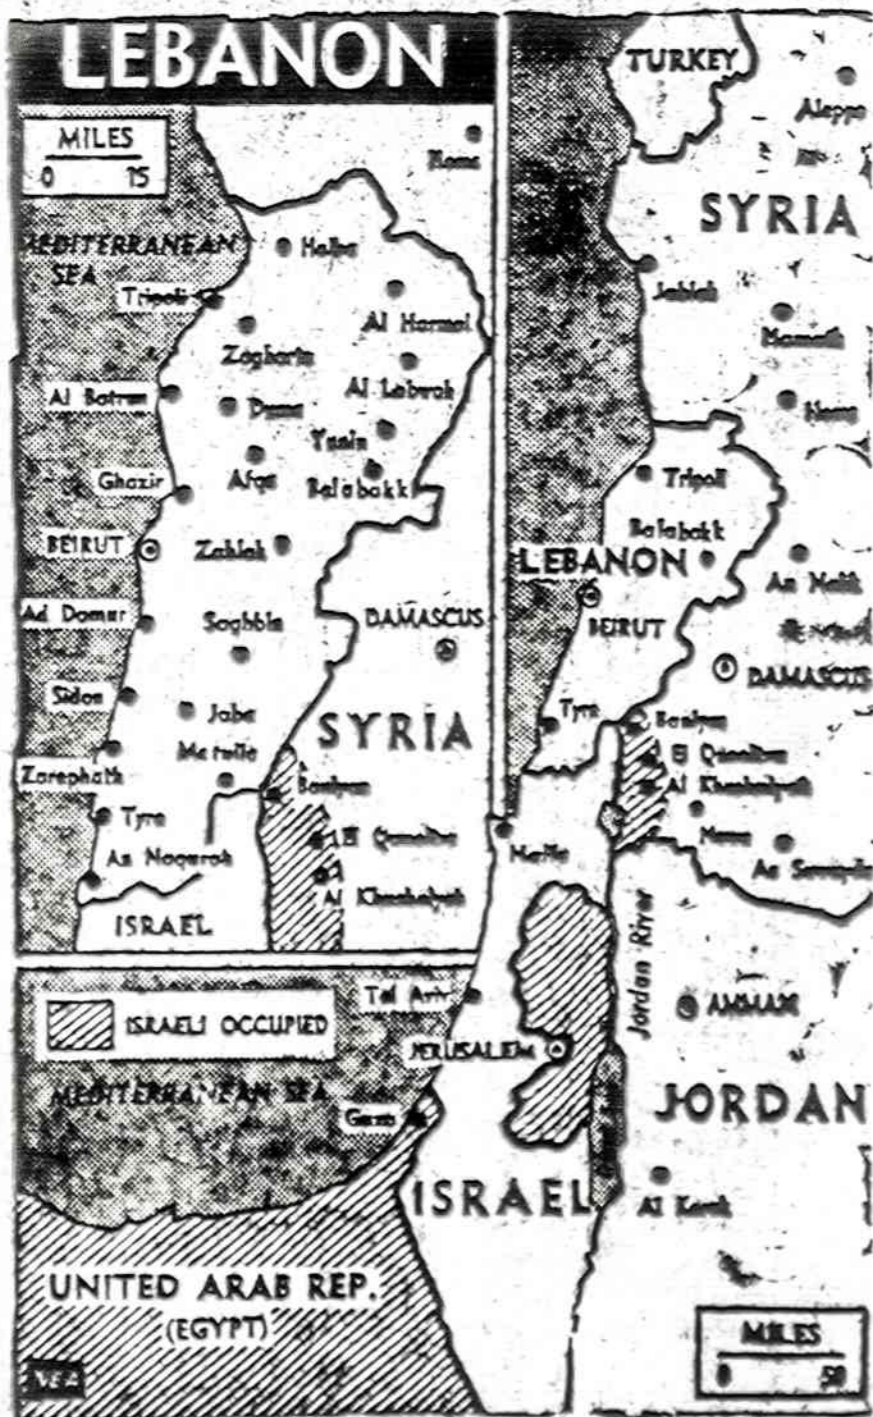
LEBANON

MILES
0 15

MEDITERRANEAN SEA

Homs
Halba
Tripoli
Al Hermel
Zogharta
Al Labwah
Al Batrun
Duma
Ynnin
Afqa
Baalbakk
Ghazir
BEIRUT
Zahlah
Ad Damur
Saghbin
DAMASCUS
Sidon
Jabe
Metulla
SYRIA
Zarephath
Baniyas
Tyre
El Qunaitra
An Naqurah
Al Khushniyah
ISRAEL

TURKEY
Aleppo
SYRIA
Jablah
Hamah
Homs
Tripoli
Baalbakk
LEBANON
An Nabk
BEIRUT
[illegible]
DAMASCUS
Tyre
Baniyas
El Qunaitra
Al Khushniyah
Haifa
Nawa
As Suwayda
Jordan River
Tel Aviv
AMMAN
ISRAELI OCCUPIED
JERUSALEM
MEDITERRANEAN SEA
Gaza
JORDAN
ISRAEL
Al Karak
UNITED ARAB REP.
(EGYPT)
MILES
0 50
NEA